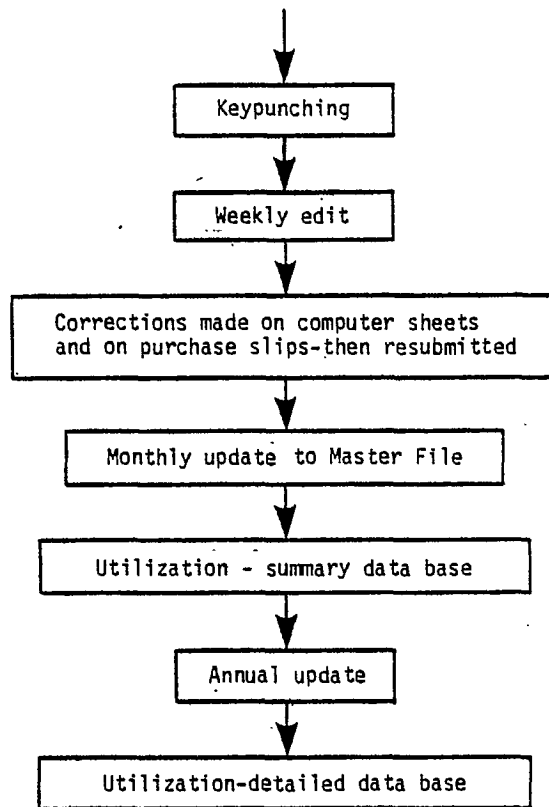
Keypunching

Weekly edit

Corrections made on computer sheets and on purchase slips-then resubmitted

Monthly update to Master File

Utilization - summary data base

Annual update

Utilization-detailed data base